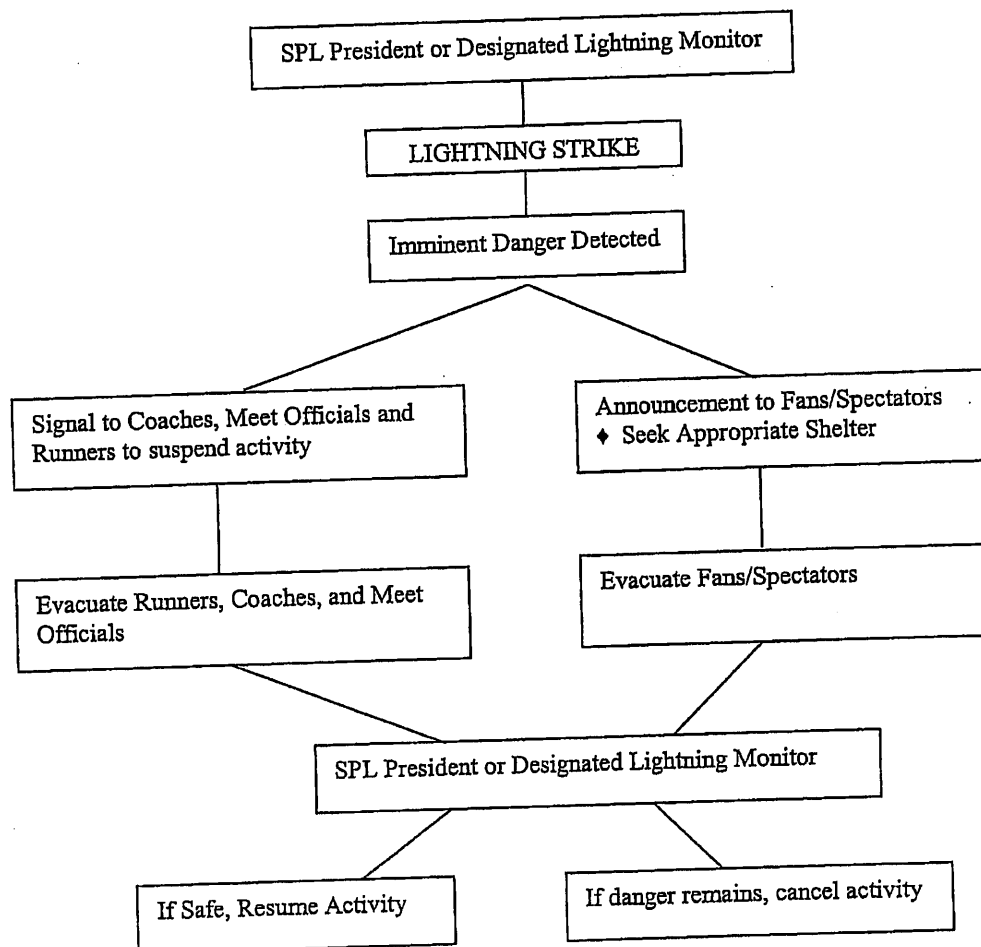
SPL President or Designated Lightning Monitor

LIGHTNING STRIKE

Imminent Danger Detected

Signal to Coaches, Meet Officials and Runners to suspend activity

Announcement to Fans/Spectators
♦ Seek Appropriate Shelter

Evacuate Runners, Coaches, and Meet Officials

Evacuate Fans/Spectators

SPL President or Designated Lightning Monitor

If Safe, Resume Activity

If danger remains, cancel activity